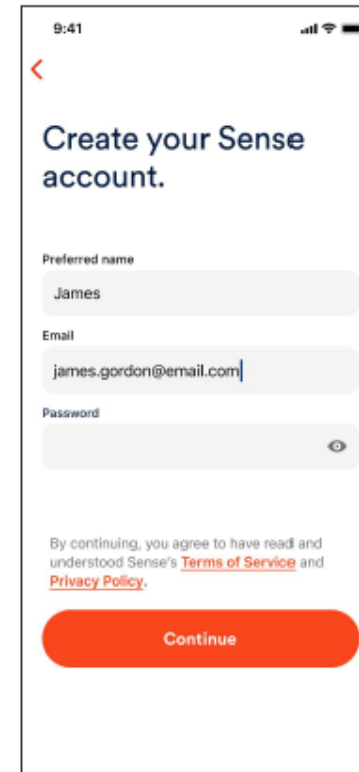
9:41

<

Create your Sense account.

Preferred name

James

Email

james.gordon@email.com

Password

By continuing, you agree to have read and understood Sense's Terms of Service and Privacy Policy.

Continue